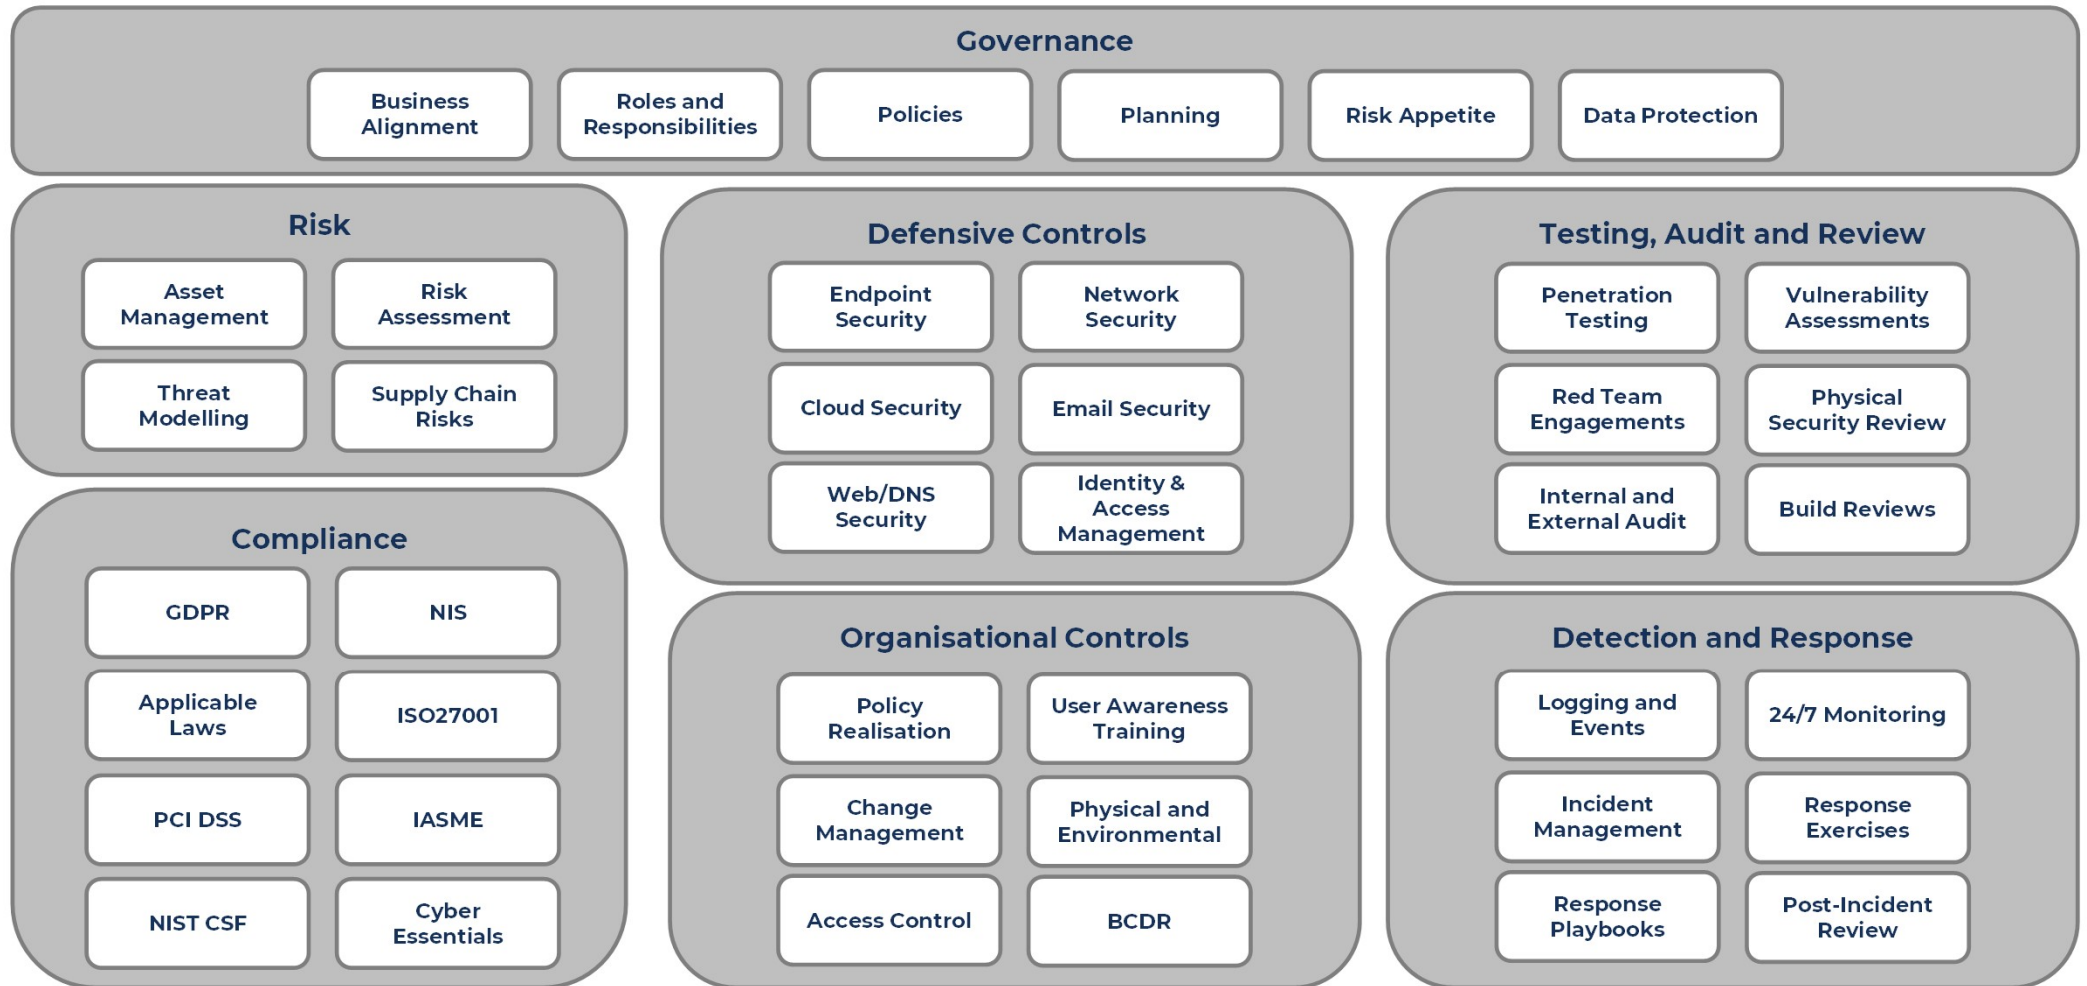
Governance

Business Alignment

Roles and Responsibilities

Policies

Planning

Risk Appetite

Data Protection

Risk

Asset Management

Risk Assessment

Threat Modelling

Supply Chain Risks

Compliance

GDPR

NIS

Applicable Laws

ISO27001

PCI DSS

IASME

NIST CSF

Cyber Essentials

Defensive Controls

Endpoint Security

Network Security

Cloud Security

Email Security

Web/DNS Security

Identity & Access Management

Organisational Controls

Policy Realisation

User Awareness Training

Change Management

Physical and Environmental

Access Control

BCDR

Testing, Audit and Review

Penetration Testing

Vulnerability Assessments

Red Team Engagements

Physical Security Review

Internal and External Audit

Build Reviews

Detection and Response

Logging and Events

24/7 Monitoring

Incident Management

Response Exercises

Response Playbooks

Post-Incident Review